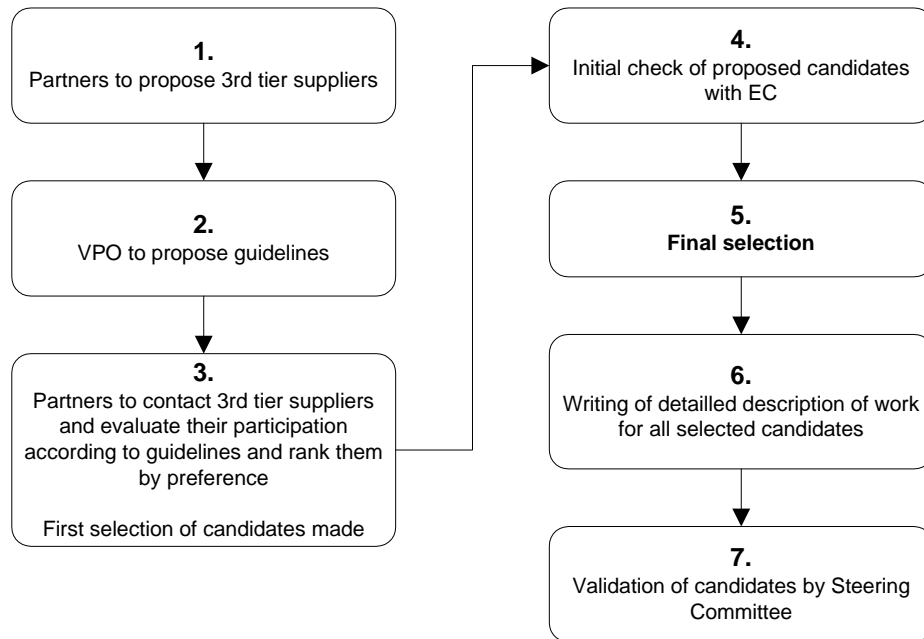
1.
Partners to propose 3rd tier suppliers

2.
VPO to propose guidelines

3.
Partners to contact 3rd tier suppliers and evaluate their participation according to guidelines and rank them by preference

First selection of candidates made

4.
Initial check of proposed candidates with EC

5.
**Final selection**

6.
Writing of detailled description of work for all selected candidates

7.
Validation of candidates by Steering Committee